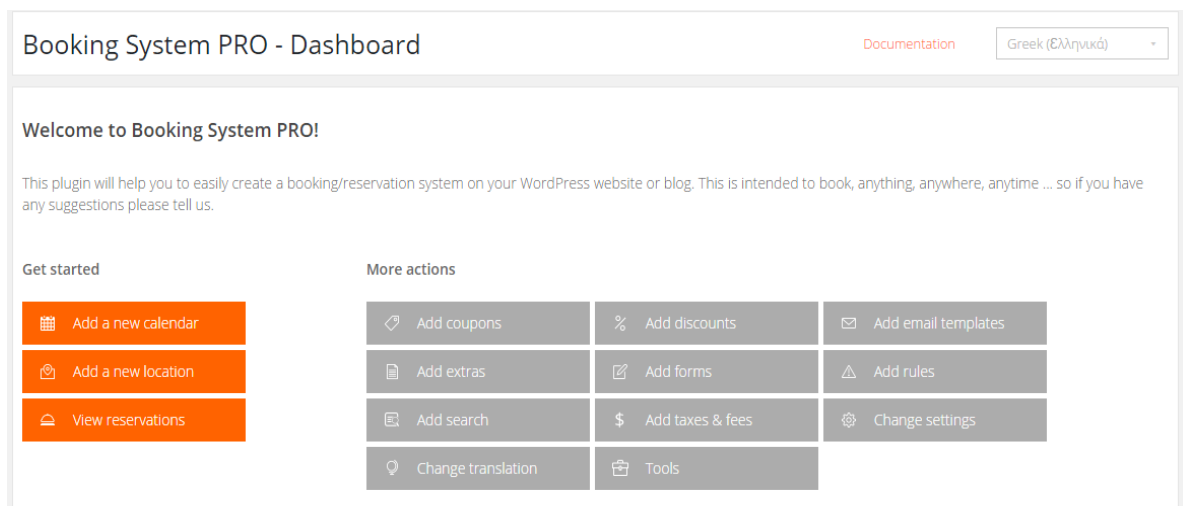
Booking System PRO - Dashboard

Documentation

Greek (Ελληνικά)

Welcome to Booking System PRO!

This plugin will help you to easily create a booking/reservation system on your WordPress website or blog. This is intended to book, anything, anywhere, anytime ... so if you have any suggestions please tell us.

Get started

Add a new calendar

Add a new location

View reservations

More actions

Add coupons

Add discounts

Add email templates

Add extras

Add forms

Add rules

Add search

Add taxes & fees

Change settings

Change translation

Tools